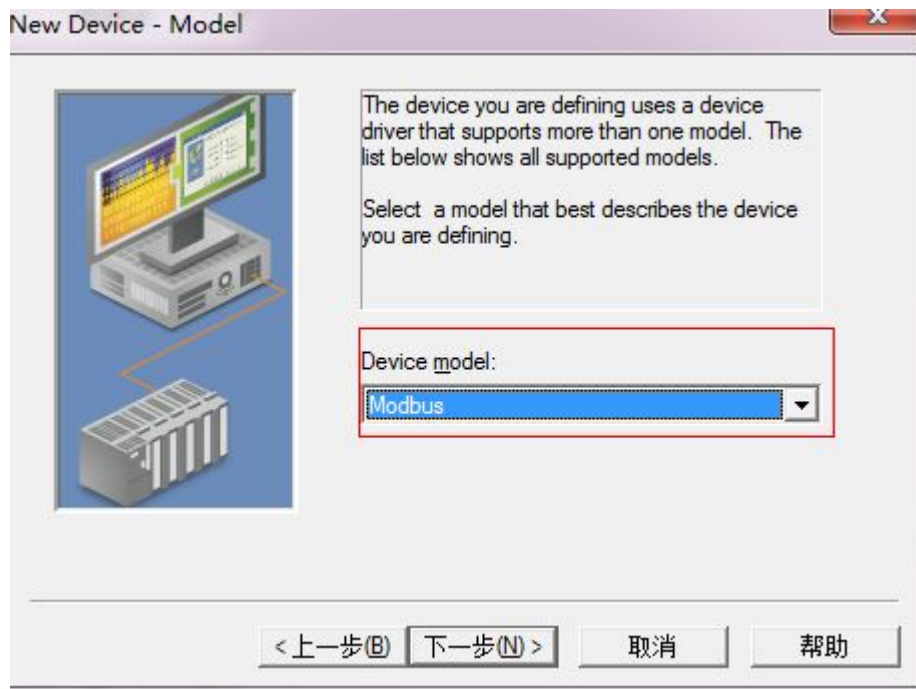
New Device - Model

The device you are defining uses a device driver that supports more than one model. The list below shows all supported models.

Select a model that best describes the device you are defining.

Device model:

Modbus

<上一步(B) 下一步(N)> 取消 帮助